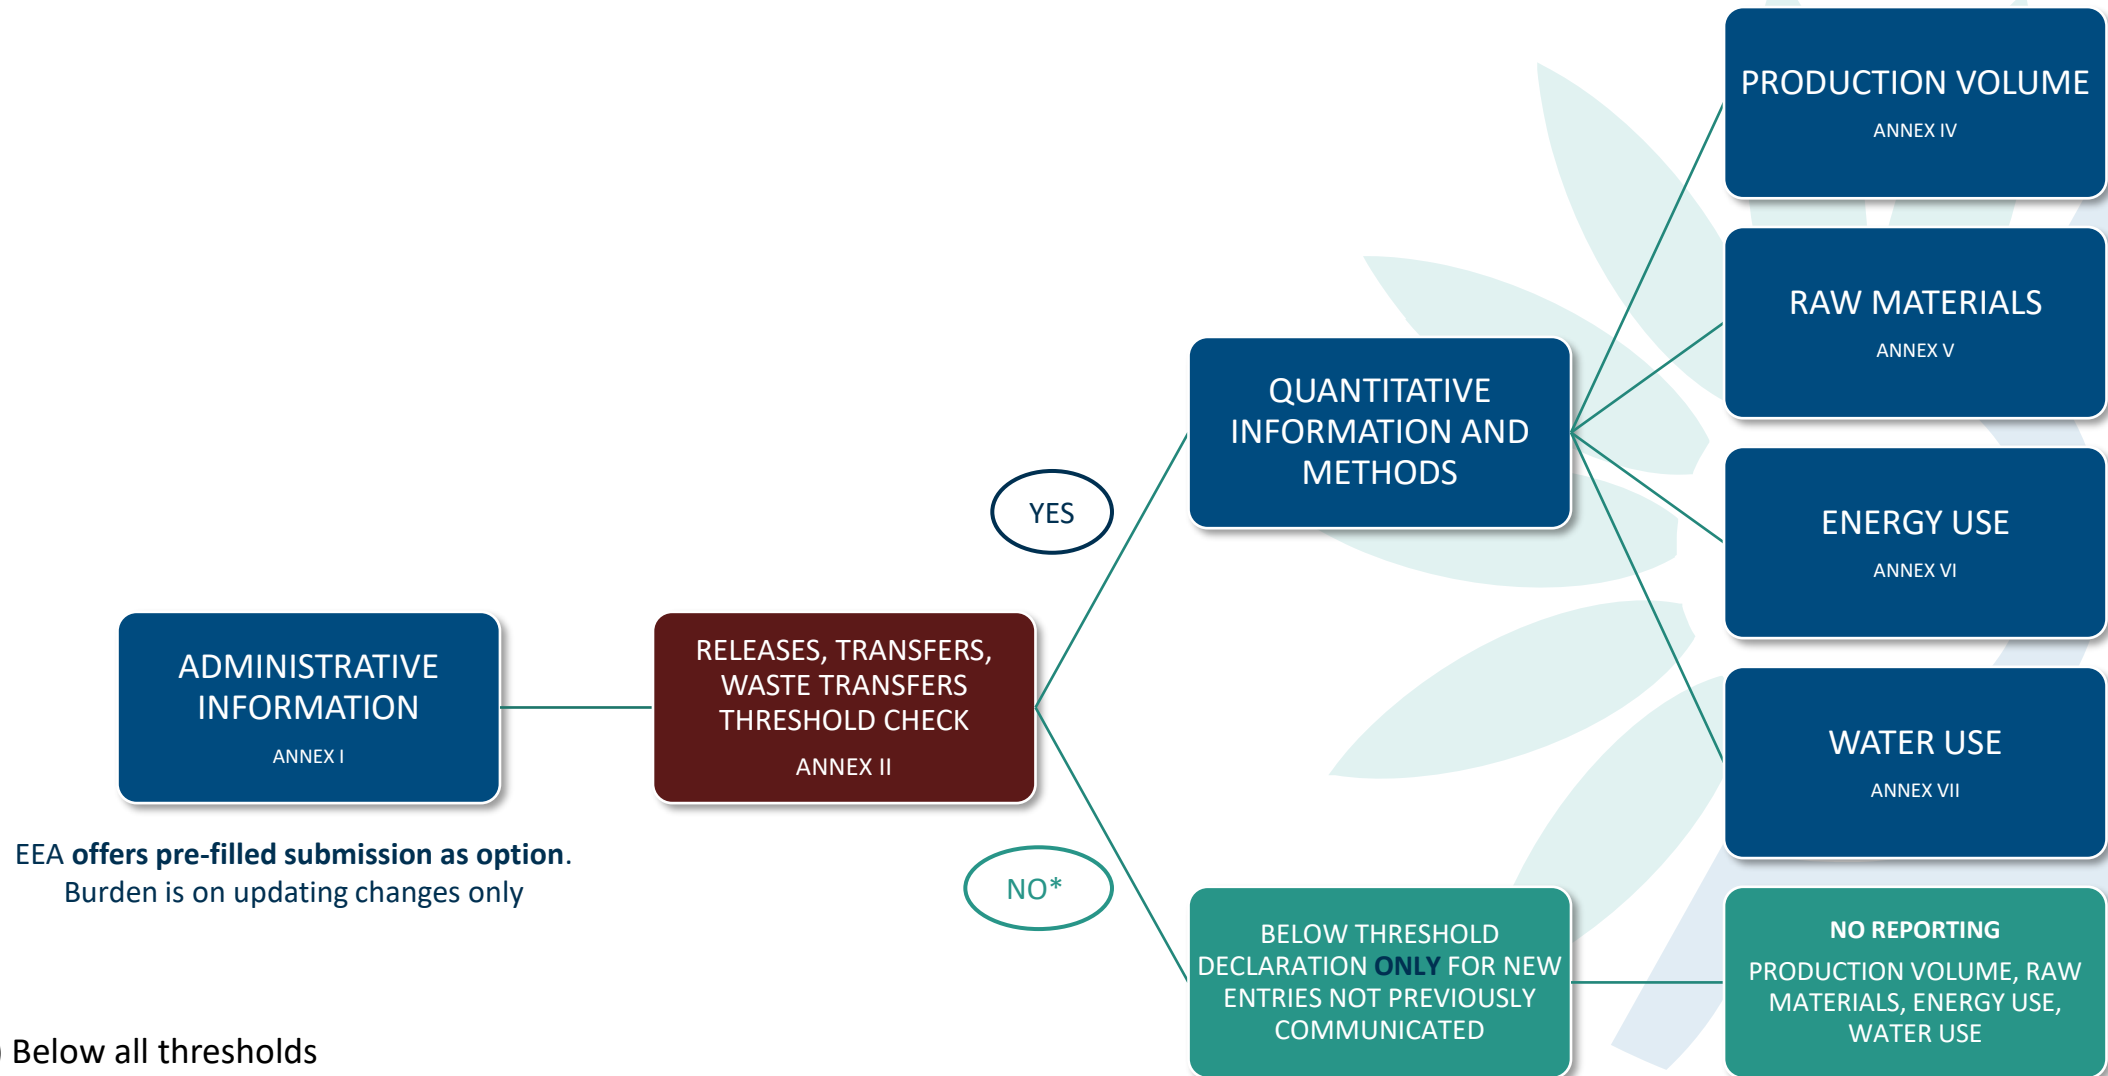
ADMINISTRATIVE INFORMATION

ANNEX I

EEA **offers pre-filled submission as option**. Burden is on updating changes only

RELEASES, TRANSFERS, WASTE TRANSFERS THRESHOLD CHECK

ANNEX II

YES

NO*

QUANTITATIVE INFORMATION AND METHODS

BELOW THRESHOLD DECLARATION ONLY FOR NEW ENTRIES NOT PREVIOUSLY COMMUNICATED

PRODUCTION VOLUME

ANNEX IV

RAW MATERIALS

ANNEX V

ENERGY USE

ANNEX VI

WATER USE

ANNEX VII

NO REPORTING

PRODUCTION VOLUME, RAW MATERIALS, ENERGY USE, WATER USE

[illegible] Below all thresholds